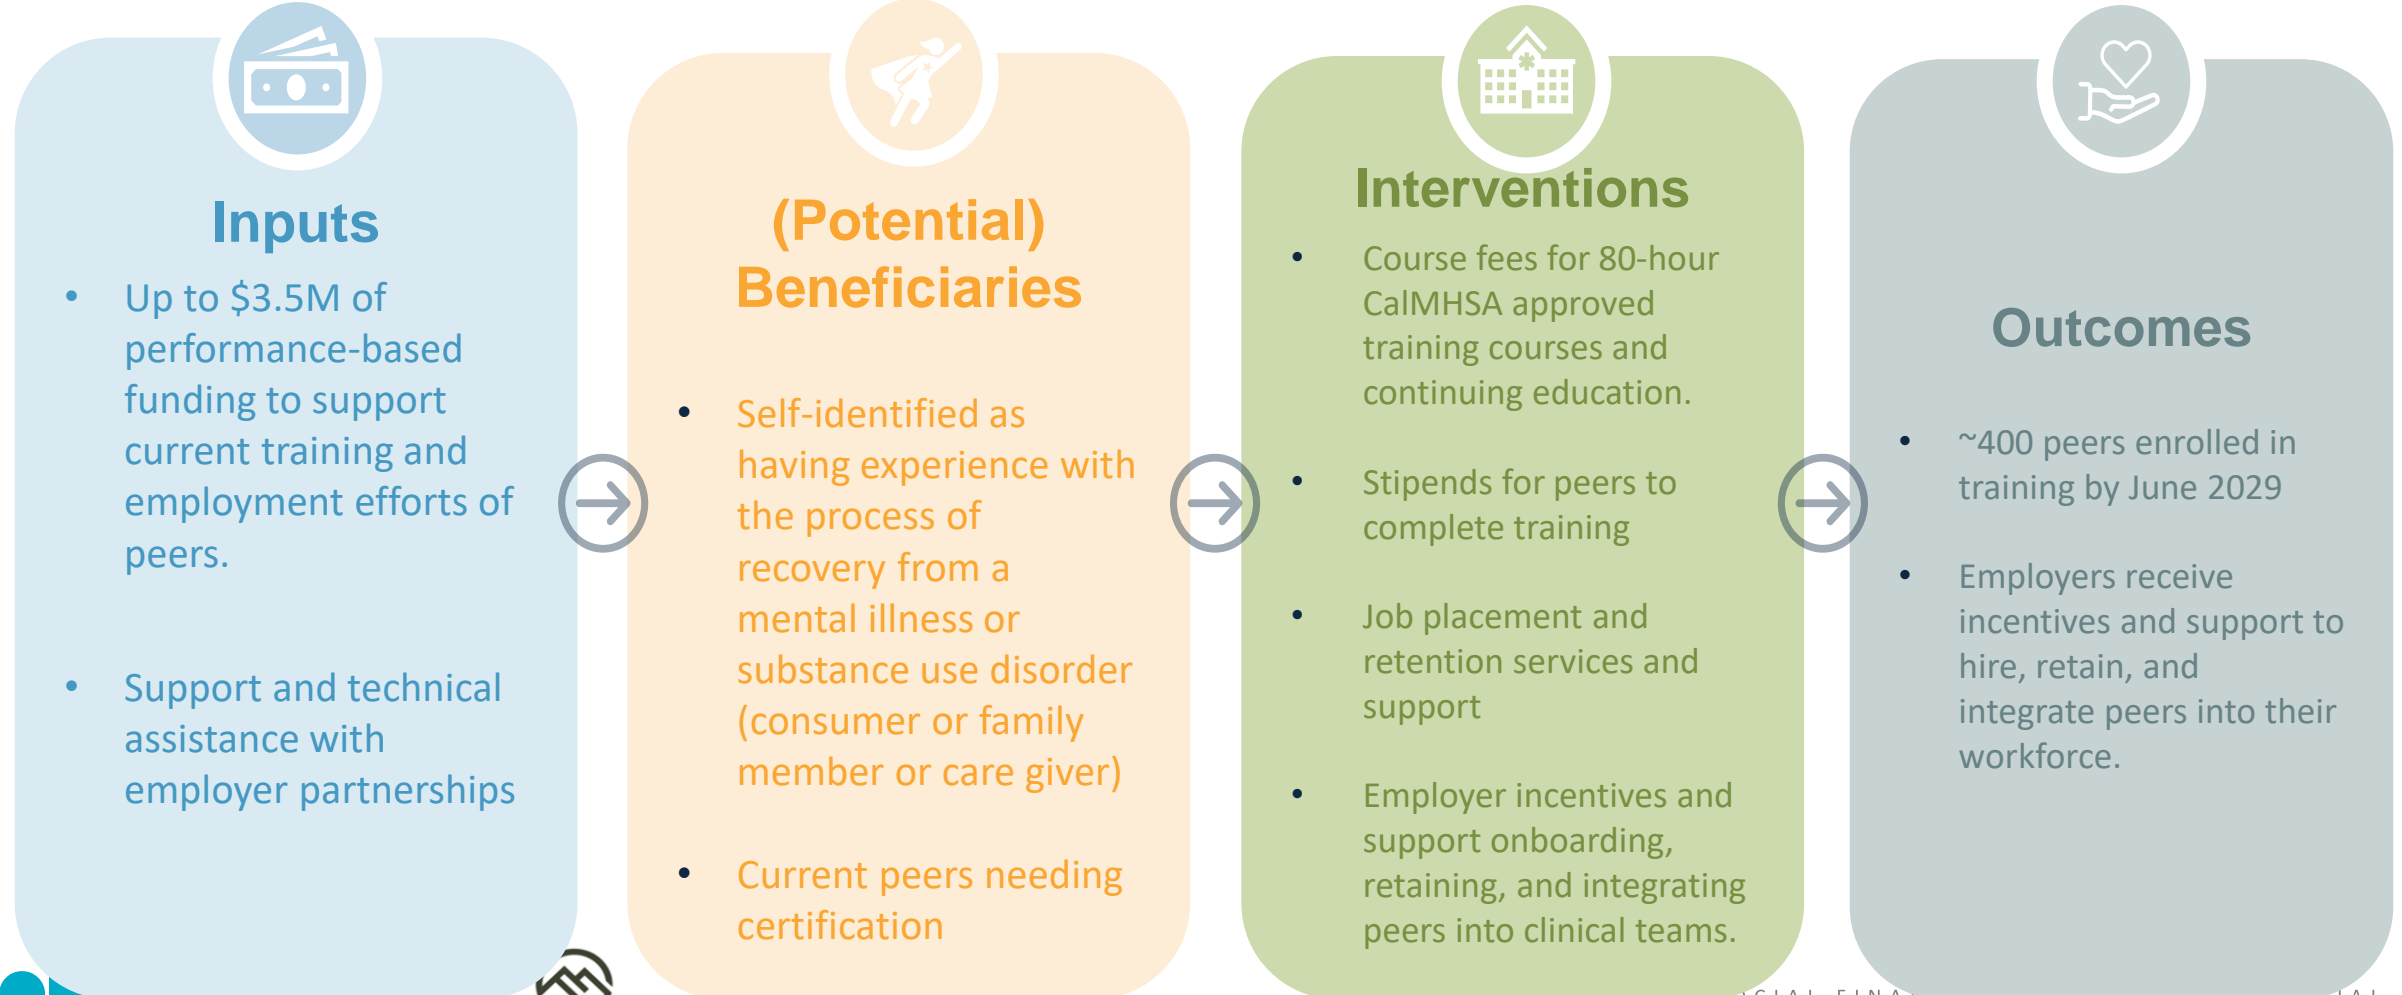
Inputs

- Up to $3.5M of performance-based funding to support current training and employment efforts of peers.
- Support and technical assistance with employer partnerships

(Potential) Beneficiaries

- Self-identified as having experience with the process of recovery from a mental illness or substance use disorder (consumer or family member or care giver)
- Current peers needing certification

Interventions

- Course fees for 80-hour CalMHSA approved training courses and continuing education.
- Stipends for peers to complete training
- Job placement and retention services and support
- Employer incentives and support onboarding, retaining, and integrating peers into clinical teams.

Outcomes

- ~400 peers enrolled in training by June 2029
- Employers receive incentives and support to hire, retain, and integrate peers into their workforce.